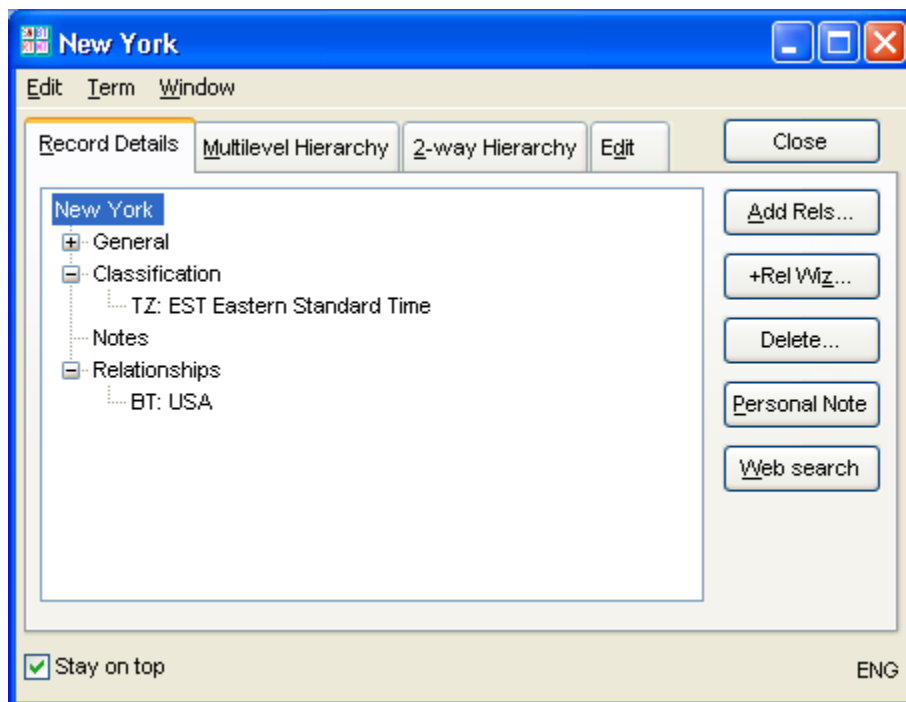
New York

Edit Term Window

Record Details | Multilevel Hierarchy | 2-way Hierarchy | Edit

Close

New York
General
Classification
TZ: EST Eastern Standard Time
Notes
Relationships
BT: USA

Add Rels...

+Rel Wiz...

Delete...

Personal Note

Web search

Stay on top

ENG